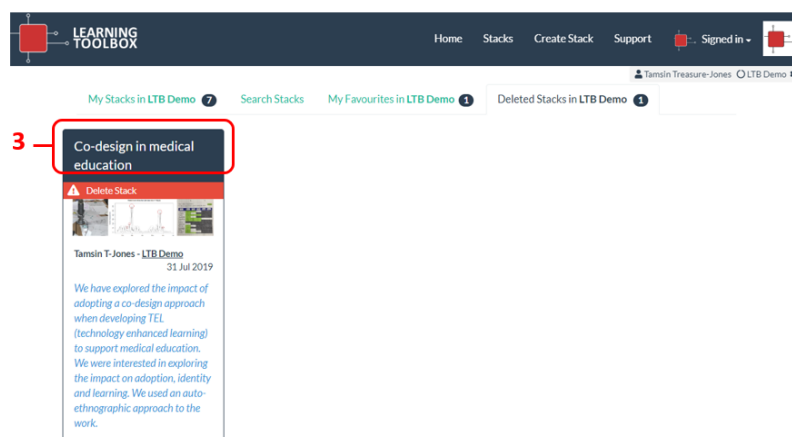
LEARNING TOOLBOX

Home Stacks Create Stack Support Signed in

Tamsin Treasure-Jones LTB Demo

My Stacks in LTB Demo 7 Search Stacks My Favourites in LTB Demo 1 Deleted Stacks in LTB Demo 1

3

Co-design in medical education

Delete Stack

Tamsin T-Jones - LTB Demo
31 Jul 2019

We have explored the impact of adopting a co-design approach when developing TEL (technology enhanced learning) to support medical education. We were interested in exploring the impact on adoption, identity and learning. We used an auto-ethnographic approach to the work.